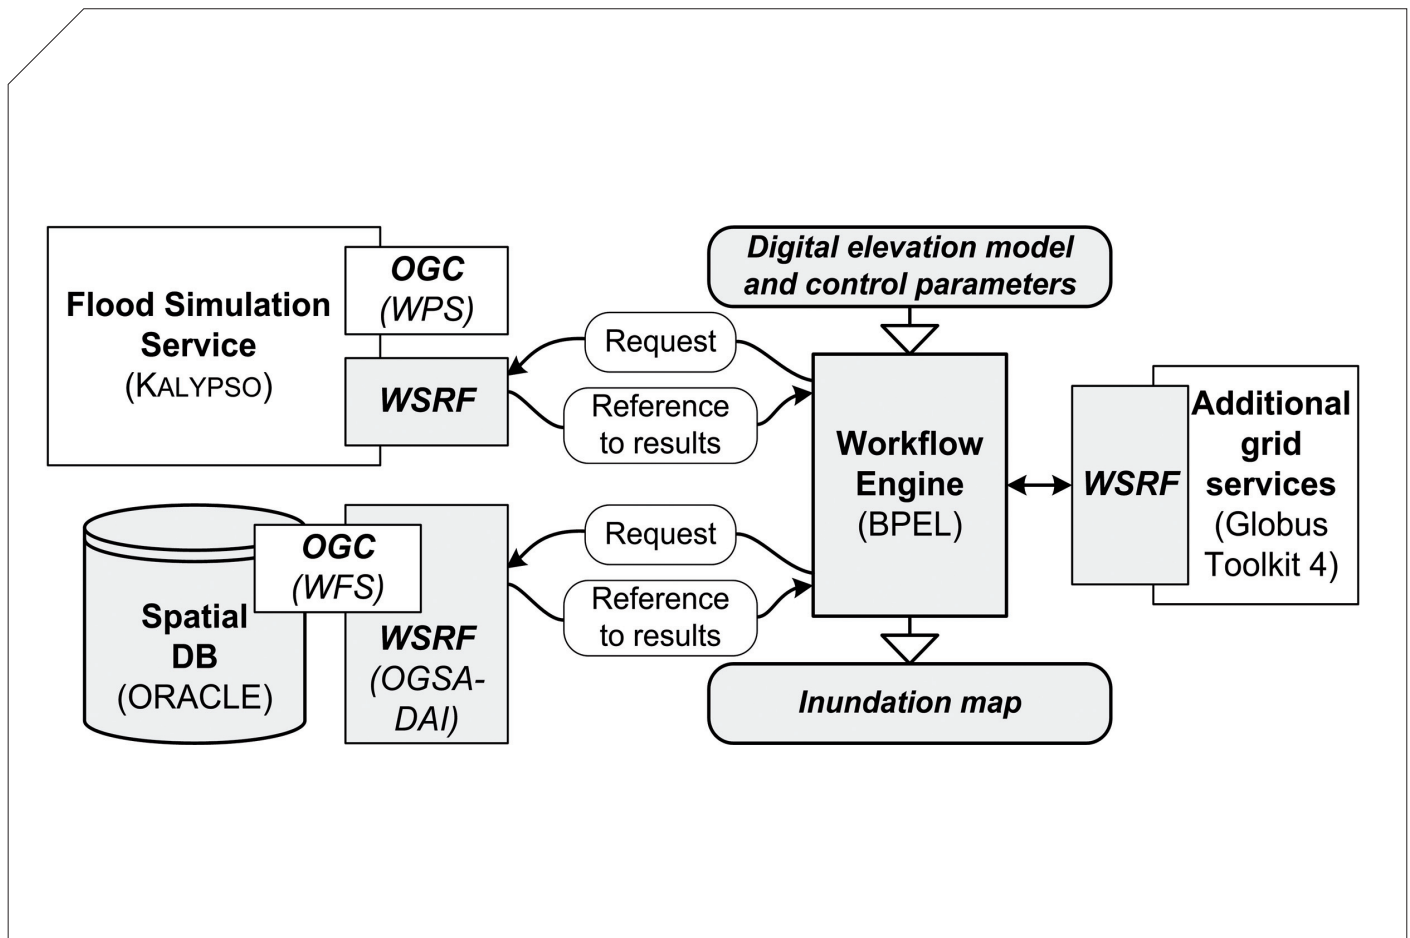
Flood Simulation Service
(KALYPSO)

OGC
(WPS)

WSRF

Digital elevation model and control parameters

Request

Reference to results

Workflow Engine
(BPEL)

WSRF

Additional grid services
(Globus Toolkit 4)

Spatial DB
(ORACLE)

OGC
(WFS)

WSRF
(OGSA-DAI)

Request

Reference to results

Inundation map